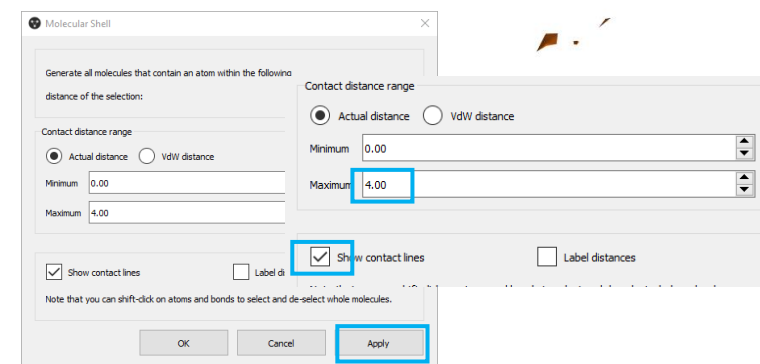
Molecular Shell

Generate all molecules that contain an atom within the following distance of the selection:

Contact distance range

Actual distance VdW distance

Minimum 0.00

Maximum 4.00

Show contact lines Label di

Note that you can shift-click on atoms and bonds to select and de-select whole molecules.

OK Cancel Apply

Contact distance range

Actual distance VdW distance

Minimum 0.00

Maximum 4.00

Show contact lines Label distances

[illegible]